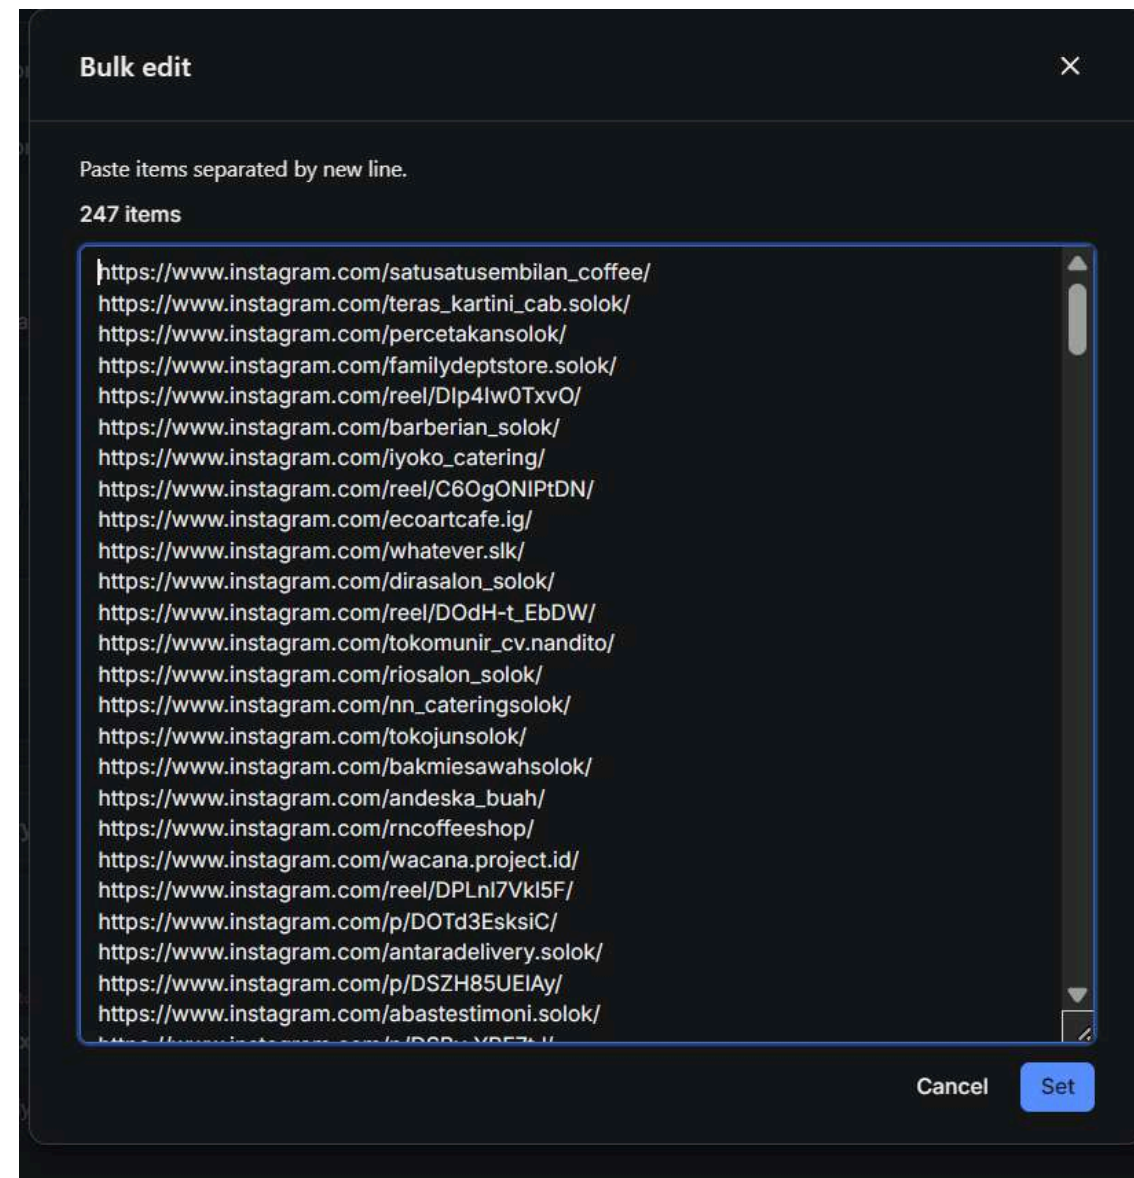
Bulk edit

Paste items separated by new line.

247 items

https://www.instagram.com/satusatusembilan_coffee/
https://www.instagram.com/teras_kartini_cab.solok/
https://www.instagram.com/percetakansolok/
https://www.instagram.com/familydeptstore.solok/
https://www.instagram.com/reel/DIp4Iw0TxvO/
https://www.instagram.com/barberian_solok/
https://www.instagram.com/iyoko_catering/
https://www.instagram.com/reel/C6OgONIPtDN/
https://www.instagram.com/ecoartcafe.ig/
https://www.instagram.com/whatever.slk/
https://www.instagram.com/dirasalon_solok/
https://www.instagram.com/reel/DOdH-t_EbDW/
https://www.instagram.com/tokomunir_cv.nandito/
https://www.instagram.com/riosalon_solok/
https://www.instagram.com/nn_cateringsolok/
https://www.instagram.com/tokojunsolok/
https://www.instagram.com/bakmiesawahsolok/
https://www.instagram.com/andeska_buah/
https://www.instagram.com/rncoffeeshop/
https://www.instagram.com/wacana.project.id/
https://www.instagram.com/reel/DPLnI7VkI5F/
https://www.instagram.com/p/DOTd3EsksiC/
https://www.instagram.com/antaradelivery.solok/
https://www.instagram.com/p/DSZH85UEIAy/
https://www.instagram.com/abastestimoni.solok/
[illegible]

Cancel
Set